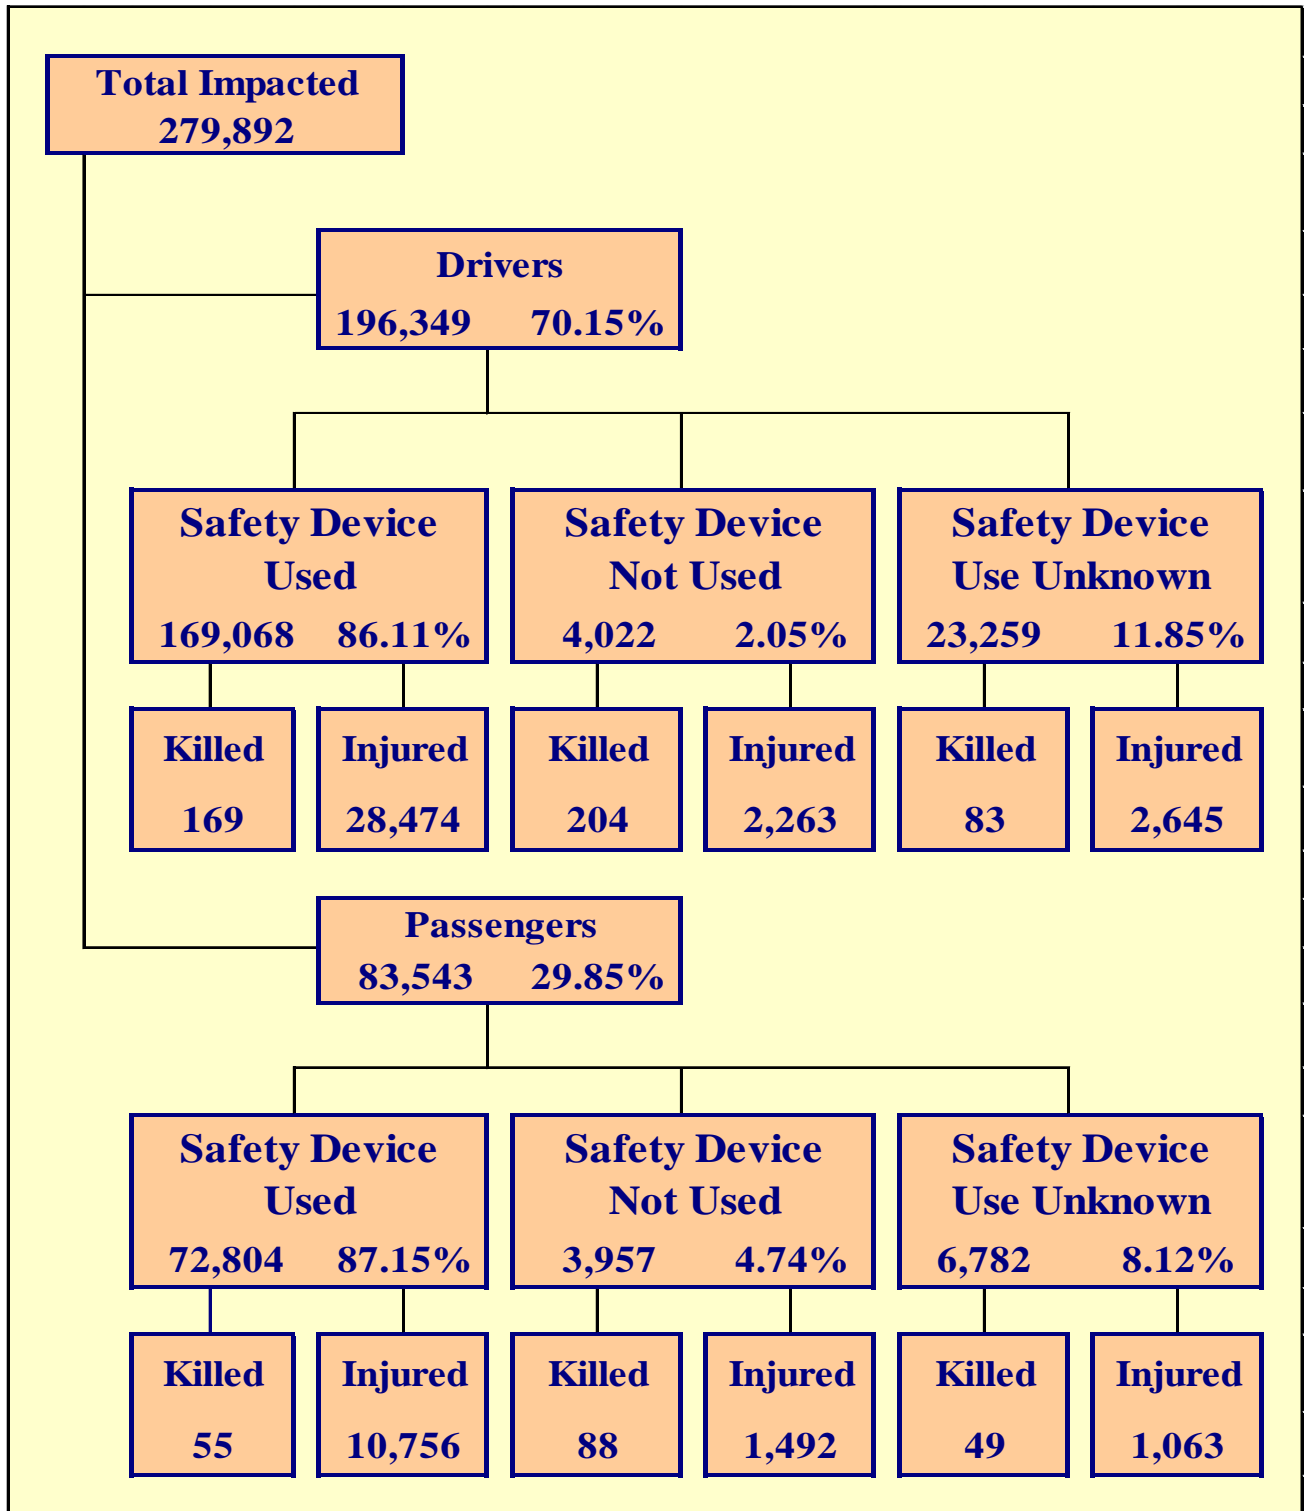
Total Impacted
279,892

Drivers
196,349 70.15%

Safety Device Used
169,068 86.11%

Safety Device Not Used
4,022 2.05%

Safety Device Use Unknown
23,259 11.85%

Killed
169

Injured
28,474

Killed
204

Injured
2,263

Killed
83

Injured
2,645

Passengers
83,543 29.85%

Safety Device Used
72,804 87.15%

Safety Device Not Used
3,957 4.74%

Safety Device Use Unknown
6,782 8.12%

Killed
55

Injured
10,756

Killed
88

Injured
1,492

Killed
49

Injured
1,063